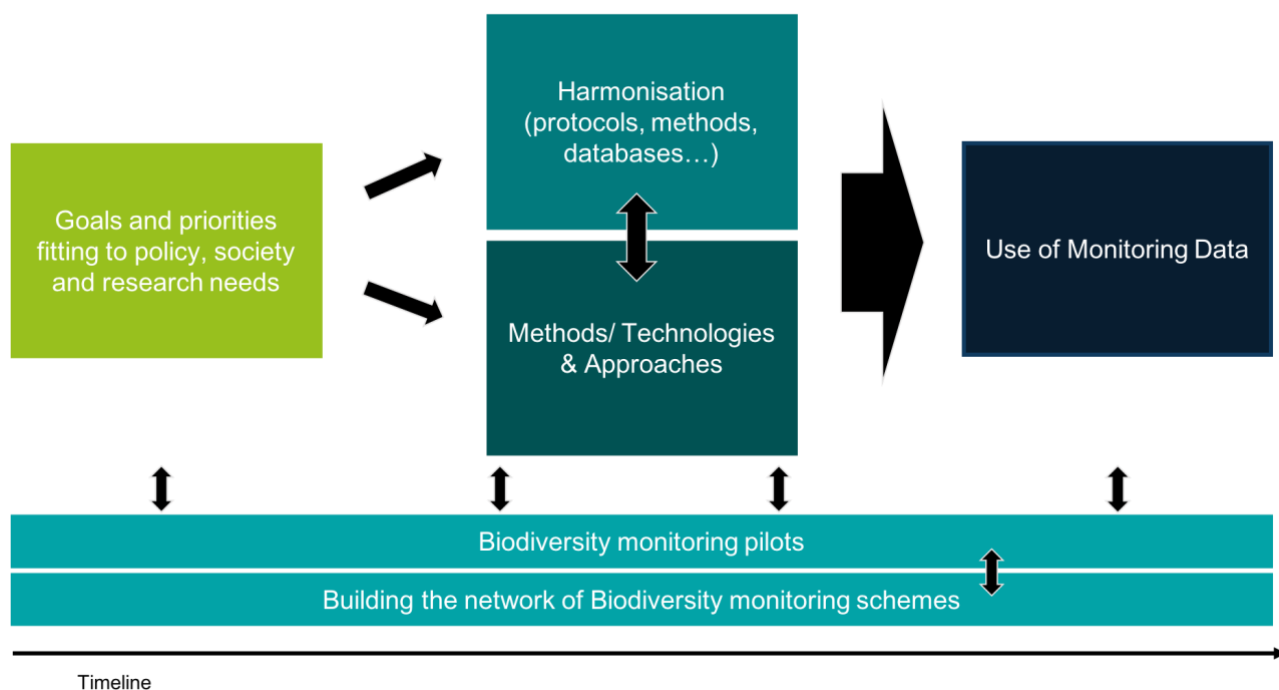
Goals and priorities fitting to policy, society and research needs

Harmonisation (protocols, methods, databases…)

Methods/ Technologies & Approaches

Use of Monitoring Data

Biodiversity monitoring pilots

Building the network of Biodiversity monitoring schemes

Timeline